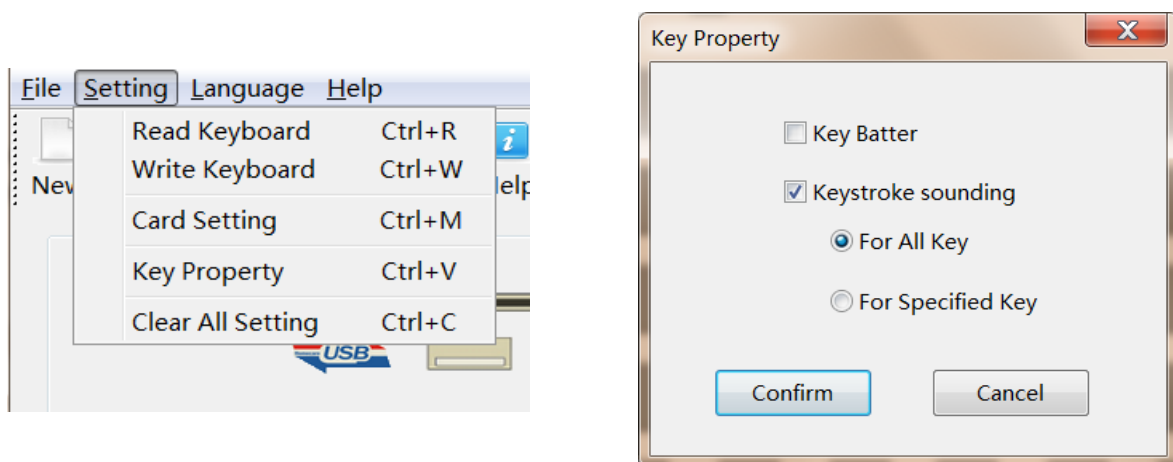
File Setting Language Help

Read Keyboard Ctrl+R
Write Keyboard Ctrl+W
Card Setting Ctrl+M
Key Property Ctrl+V
Clear All Setting Ctrl+C

New

elp

USB

Key Property

X

Key Batter

Keystroke sounding

For All Key

For Specified Key

Confirm

Cancel